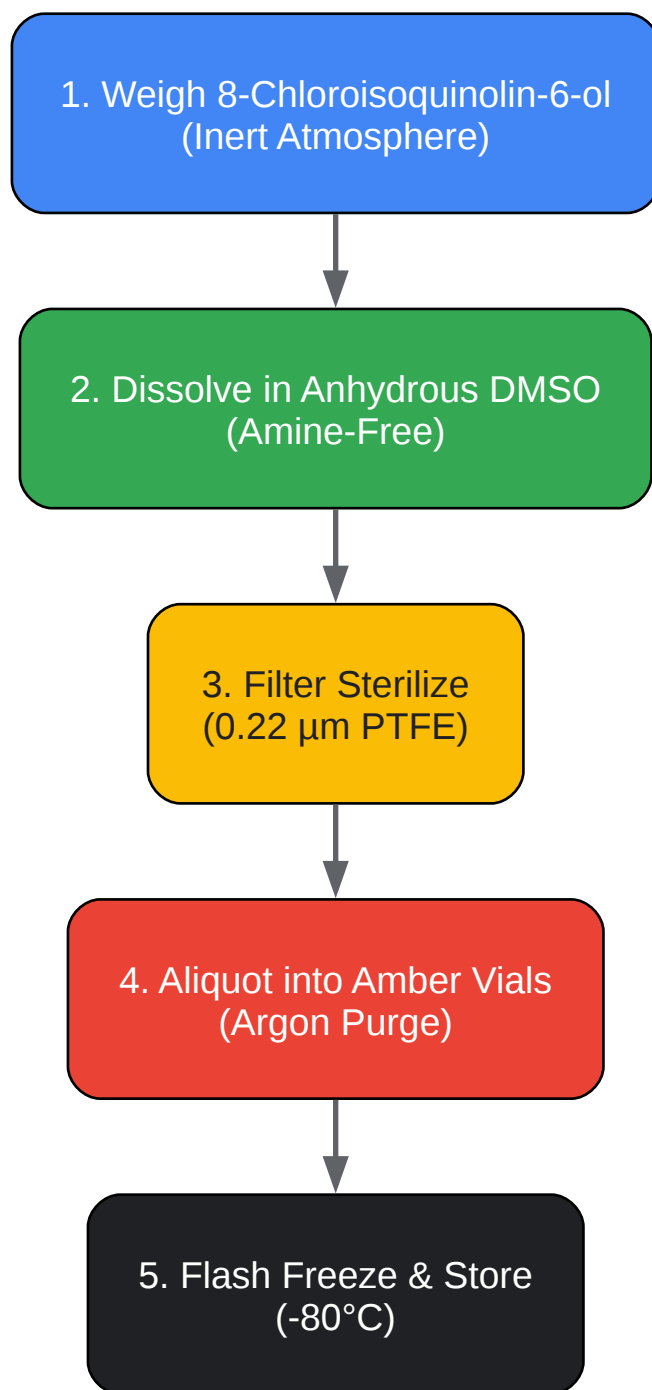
1. Weigh 8-Chloroisoquinolin-6-ol
(Inert Atmosphere)

2. Dissolve in Anhydrous DMSO
(Amine-Free)

3. Filter Sterilize
(0.22 µm PTFE)

4. Aliquot into Amber Vials
(Argon Purge)

5. Flash Freeze & Store
(-80°C)